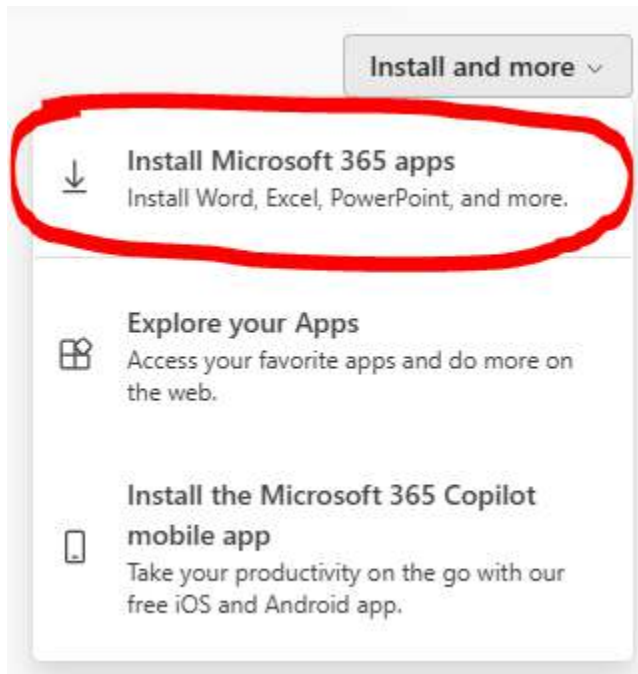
Install and more

Install Microsoft 365 apps
Install Word, Excel, PowerPoint, and more.

Explore your Apps
Access your favorite apps and do more on the web.

Install the Microsoft 365 Copilot mobile app
Take your productivity on the go with our free iOS and Android app.